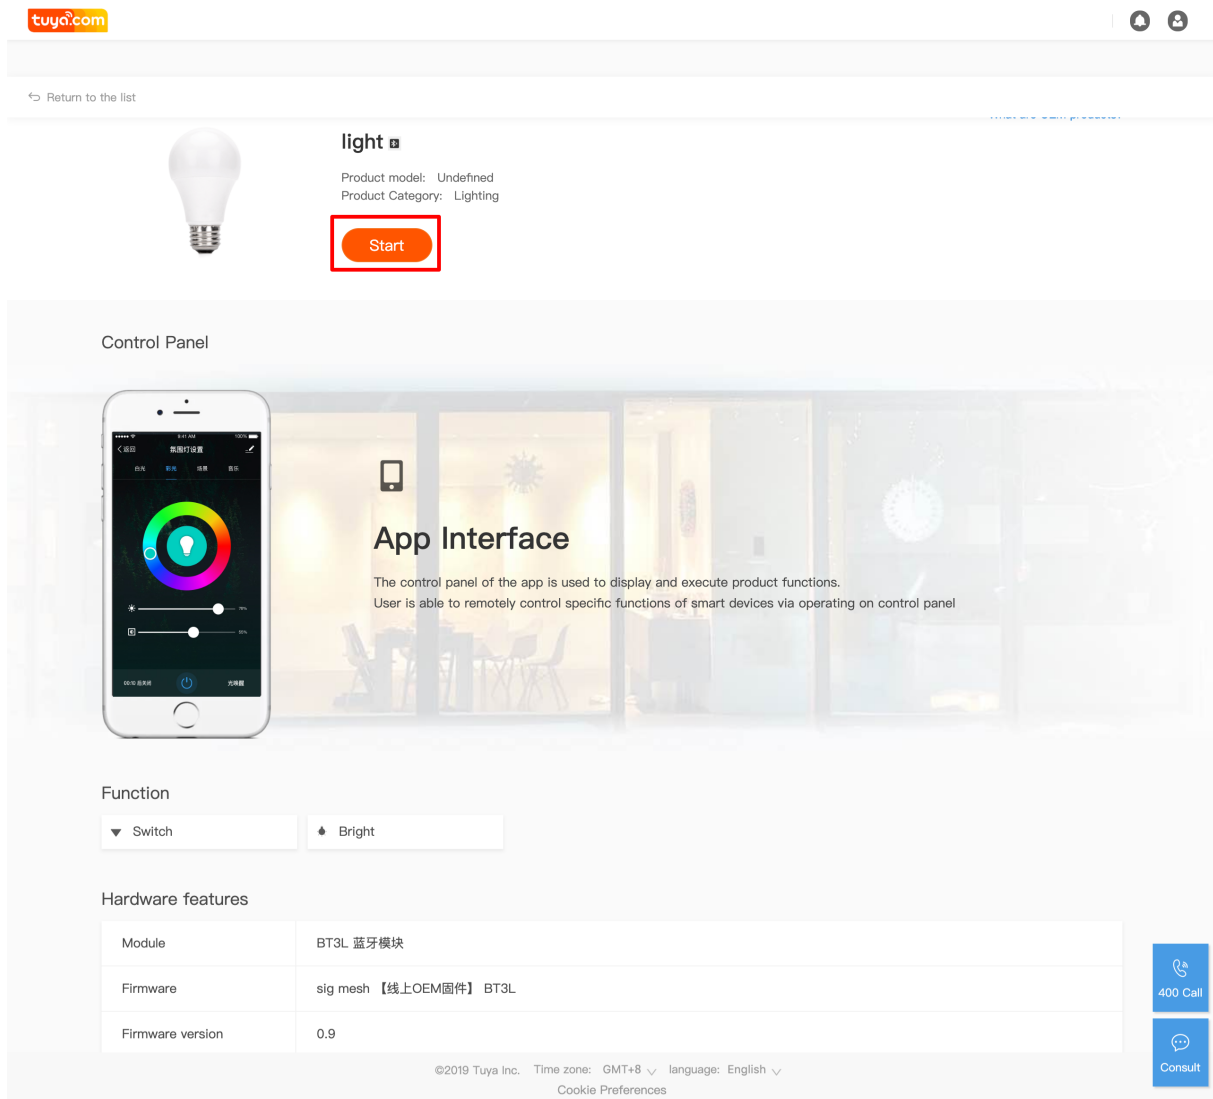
tuya.com

Return to the list

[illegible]

light

Product model: Undefined
Product Category: Lighting

Start

Control Panel

氛围灯设置

App Interface

The control panel of the app is used to display and execute product functions.
User is able to remotely control specific functions of smart devices via operating on control panel

Function

Switch

Bright

Hardware features

| Module | BT3L 蓝牙模块 |
|---|---|
| Firmware | sig mesh 【线上OEM固件】 BT3L |
| Firmware version | 0.9 |

400 Call

Consult

©2019 Tuya Inc. Time zone: GMT+8 language: English

Cookie Preferences